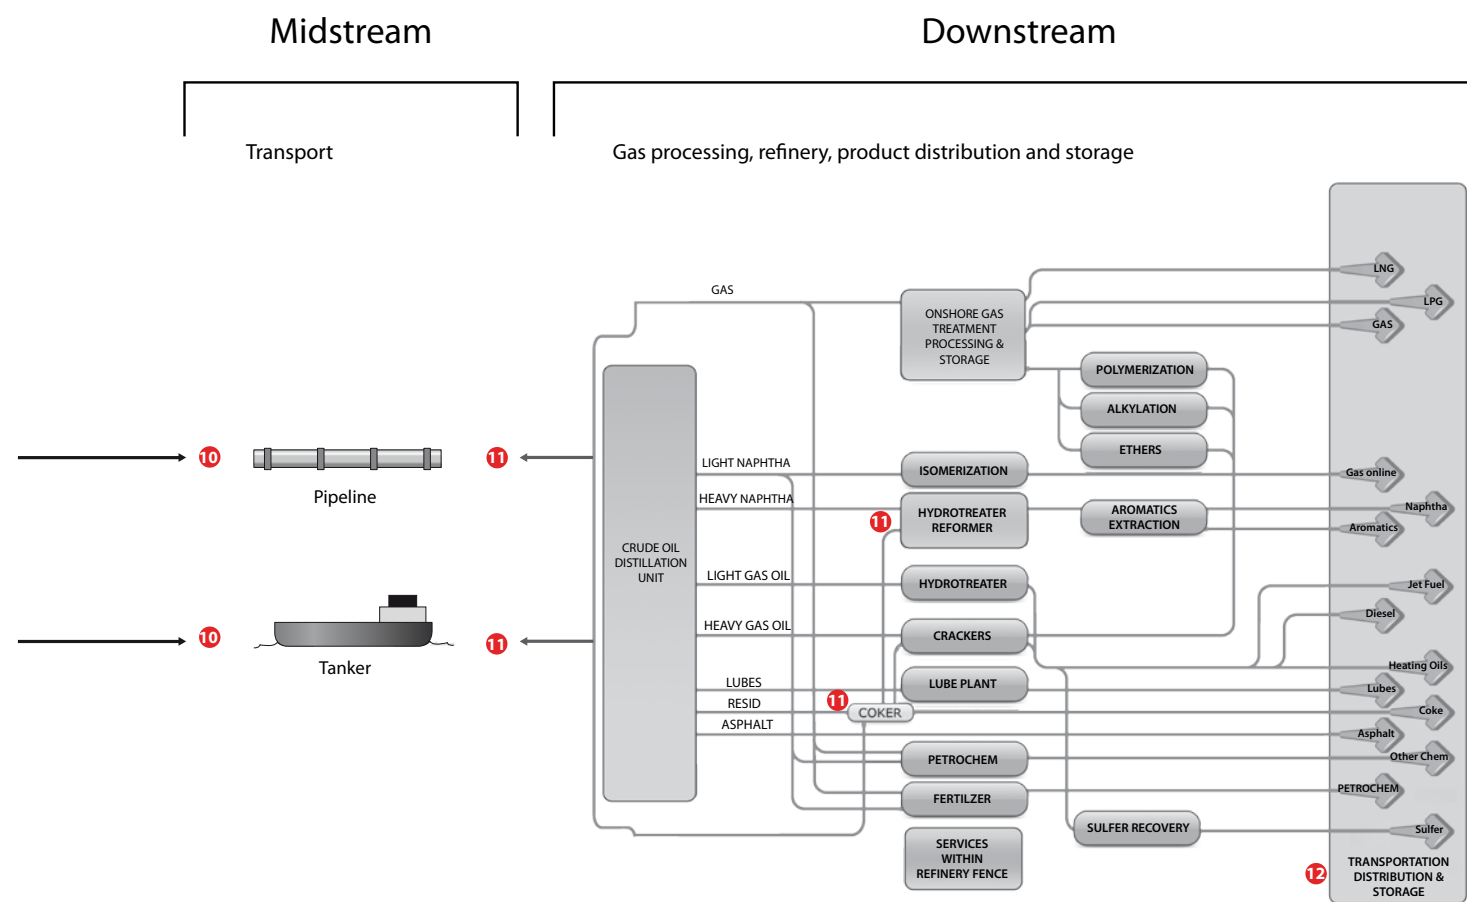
Midstream

Downstream

Transport

Gas processing, refinery, product distribution and storage

10

Pipeline

11

10

Tanker

11

GAS

CRUDE OIL DISTILLATION UNIT

LIGHT NAPHTHA

HEAVY NAPHTHA

LIGHT GAS OIL

HEAVY GAS OIL

LUBES

RESID

ASPHALT

ONSHORE GAS TREATMENT PROCESSING & STORAGE

POLYMERIZATION

ALKYLATION

ETHERS

ISOMERIZATION

11

HYDROTREATER REFORMER

AROMATICS EXTRACTION

HYDROTREATER

CRACKERS

LUBE PLANT

11

COKER

PETROCHEM

FERTILZER

SERVICES WITHIN REFINERY FENCE

SULFER RECOVERY

LNG

LPG

GAS

Gas online

Naphtha

Aromatics

Jet Fuel

Diesel

Heating Oils

Lubes

Coke

Asphalt

Other Chem

PETROCHEM

Sulfer

12

TRANSPORTATION DISTRIBUTION & STORAGE